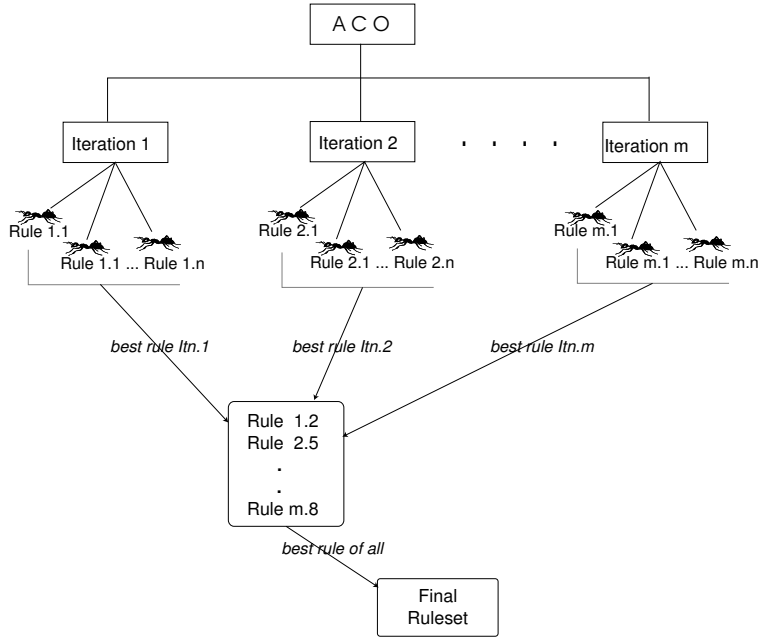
A C O

Iteration 1

Iteration 2

. . . .

Iteration m

Rule 1.1

Rule 1.1 ... Rule 1.n

Rule 2.1

Rule 2.1 ... Rule 2.n

Rule m.1

Rule m.1 ... Rule m.n

best rule Itn.1

best rule Itn.2

best rule Itn.m

Rule 1.2
Rule 2.5
.
.
Rule m.8

best rule of all

Final Ruleset